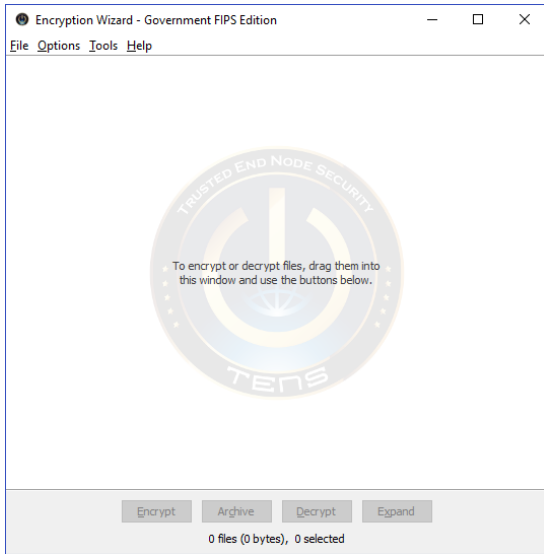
Encryption Wizard - Government FIPS Edition

File Options Tools Help

TRUSTED END NODE SECURITY

To encrypt or decrypt files, drag them into this window and use the buttons below.

TENS

Encrypt Archive Decrypt Expand

0 files (0 bytes), 0 selected